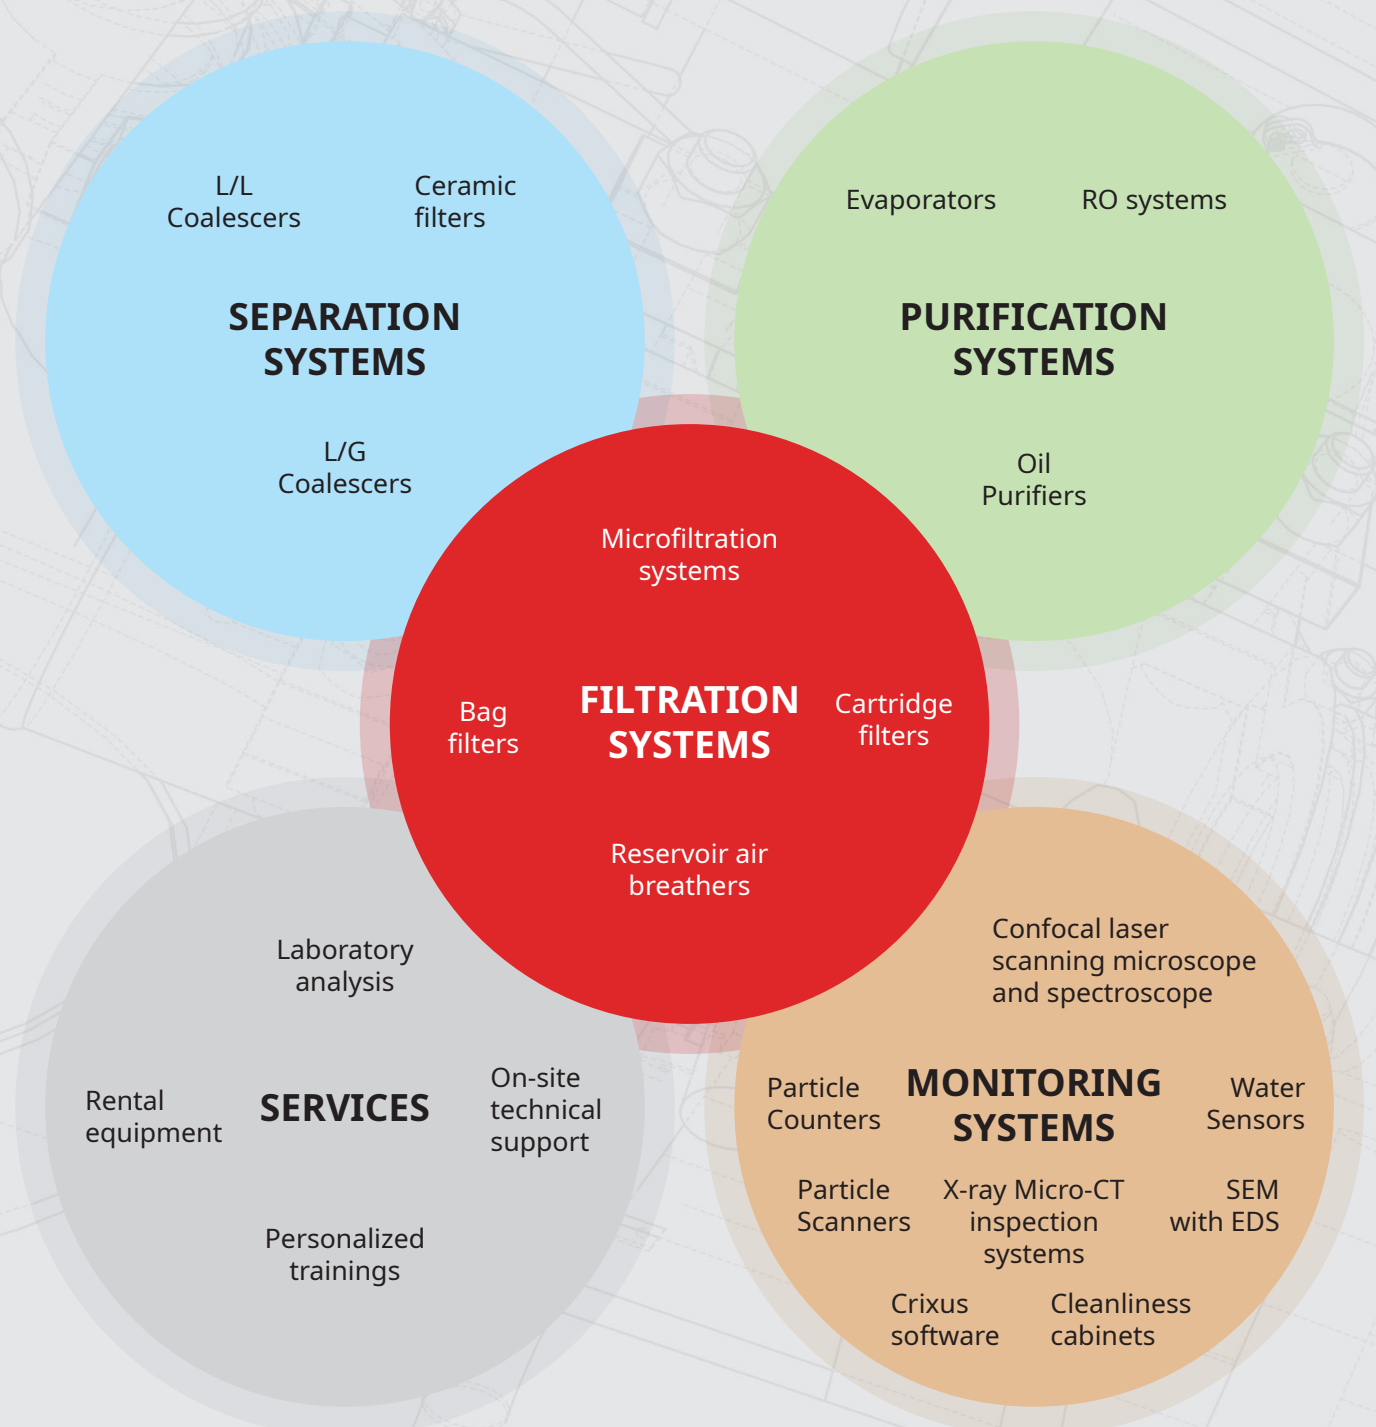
L/L Coalescers

Ceramic filters

SEPARATION SYSTEMS

L/G Coalescers

Evaporators

RO systems

PURIFICATION SYSTEMS

Oil Purifiers

Microfiltration systems

Bag filters

FILTRATION SYSTEMS

Cartridge filters

Reservoir air breathers

Laboratory analysis

Rental equipment

SERVICES

On-site technical support

Personalized trainings

Confocal laser scanning microscope and spectroscope

Particle Counters

MONITORING SYSTEMS

Water Sensors

Particle Scanners

X-ray Micro-CT inspection systems

SEM with EDS

Crixus software

Cleanliness cabinets